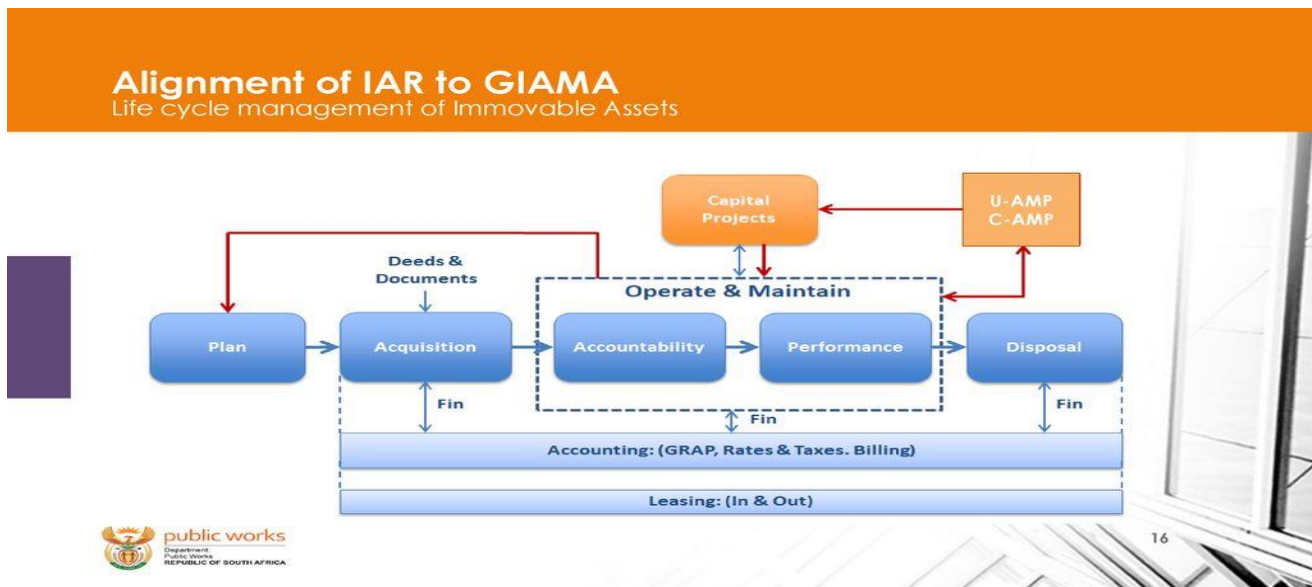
Alignment of IAR to GIAMA
Life cycle management of Immovable Assets

Capital Projects

U-AMP
C-AMP

Deeds & Documents

Operate & Maintain

Plan

Acquisition

Accountability

Performance

Disposal

Fin

Fin

Fin

Accounting: (GRAP, Rates & Taxes. Billing)

Leasing: (In & Out)

public works
Department
Public Works
REPUBLIC OF SOUTH AFRICA

16